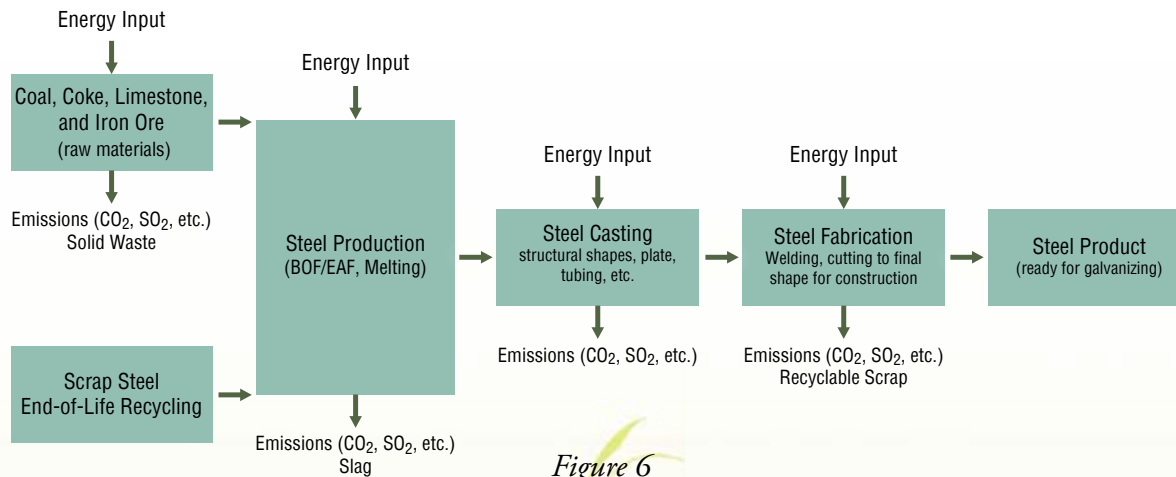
Energy Input

Coal, Coke, Limestone, and Iron Ore (raw materials)

Emissions ($CO_2$, $SO_2$, etc.) Solid Waste

Scrap Steel End-of-Life Recycling

Energy Input

Steel Production (BOF/EAF, Melting)

Emissions ($CO_2$, $SO_2$, etc.) Slag

Energy Input

Steel Casting structural shapes, plate, tubing, etc.

Emissions ($CO_2$, $SO_2$, etc.)

Energy Input

Steel Fabrication Welding, cutting to final shape for construction

Emissions ($CO_2$, $SO_2$, etc.) Recyclable Scrap

Steel Product (ready for galvanizing)

Figure 6